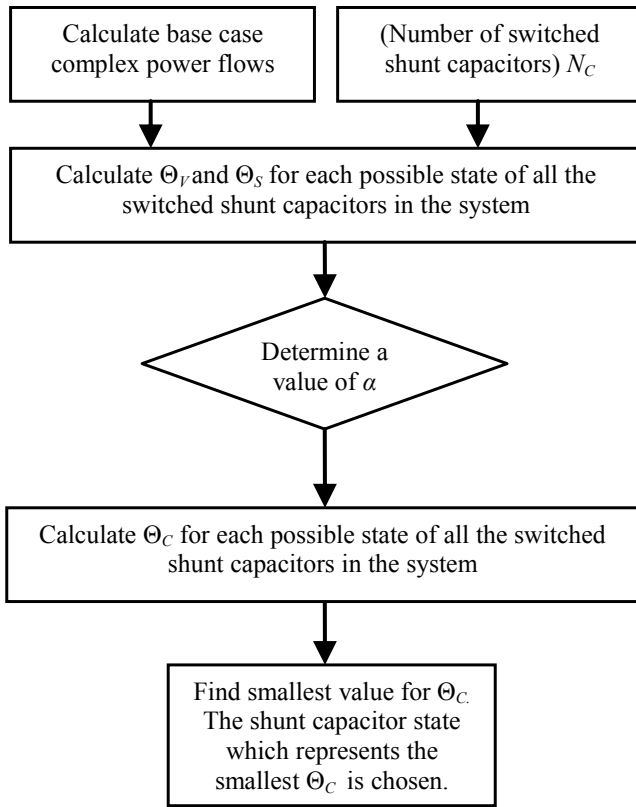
Calculate base case complex power flows

(Number of switched shunt capacitors) $N_C$

Calculate $\Theta_V$ and $\Theta_S$ for each possible state of all the switched shunt capacitors in the system

Determine a value of $\alpha$

Calculate $\Theta_C$ for each possible state of all the switched shunt capacitors in the system

Find smallest value for $\Theta_C$. The shunt capacitor state which represents the smallest $\Theta_C$ is chosen.